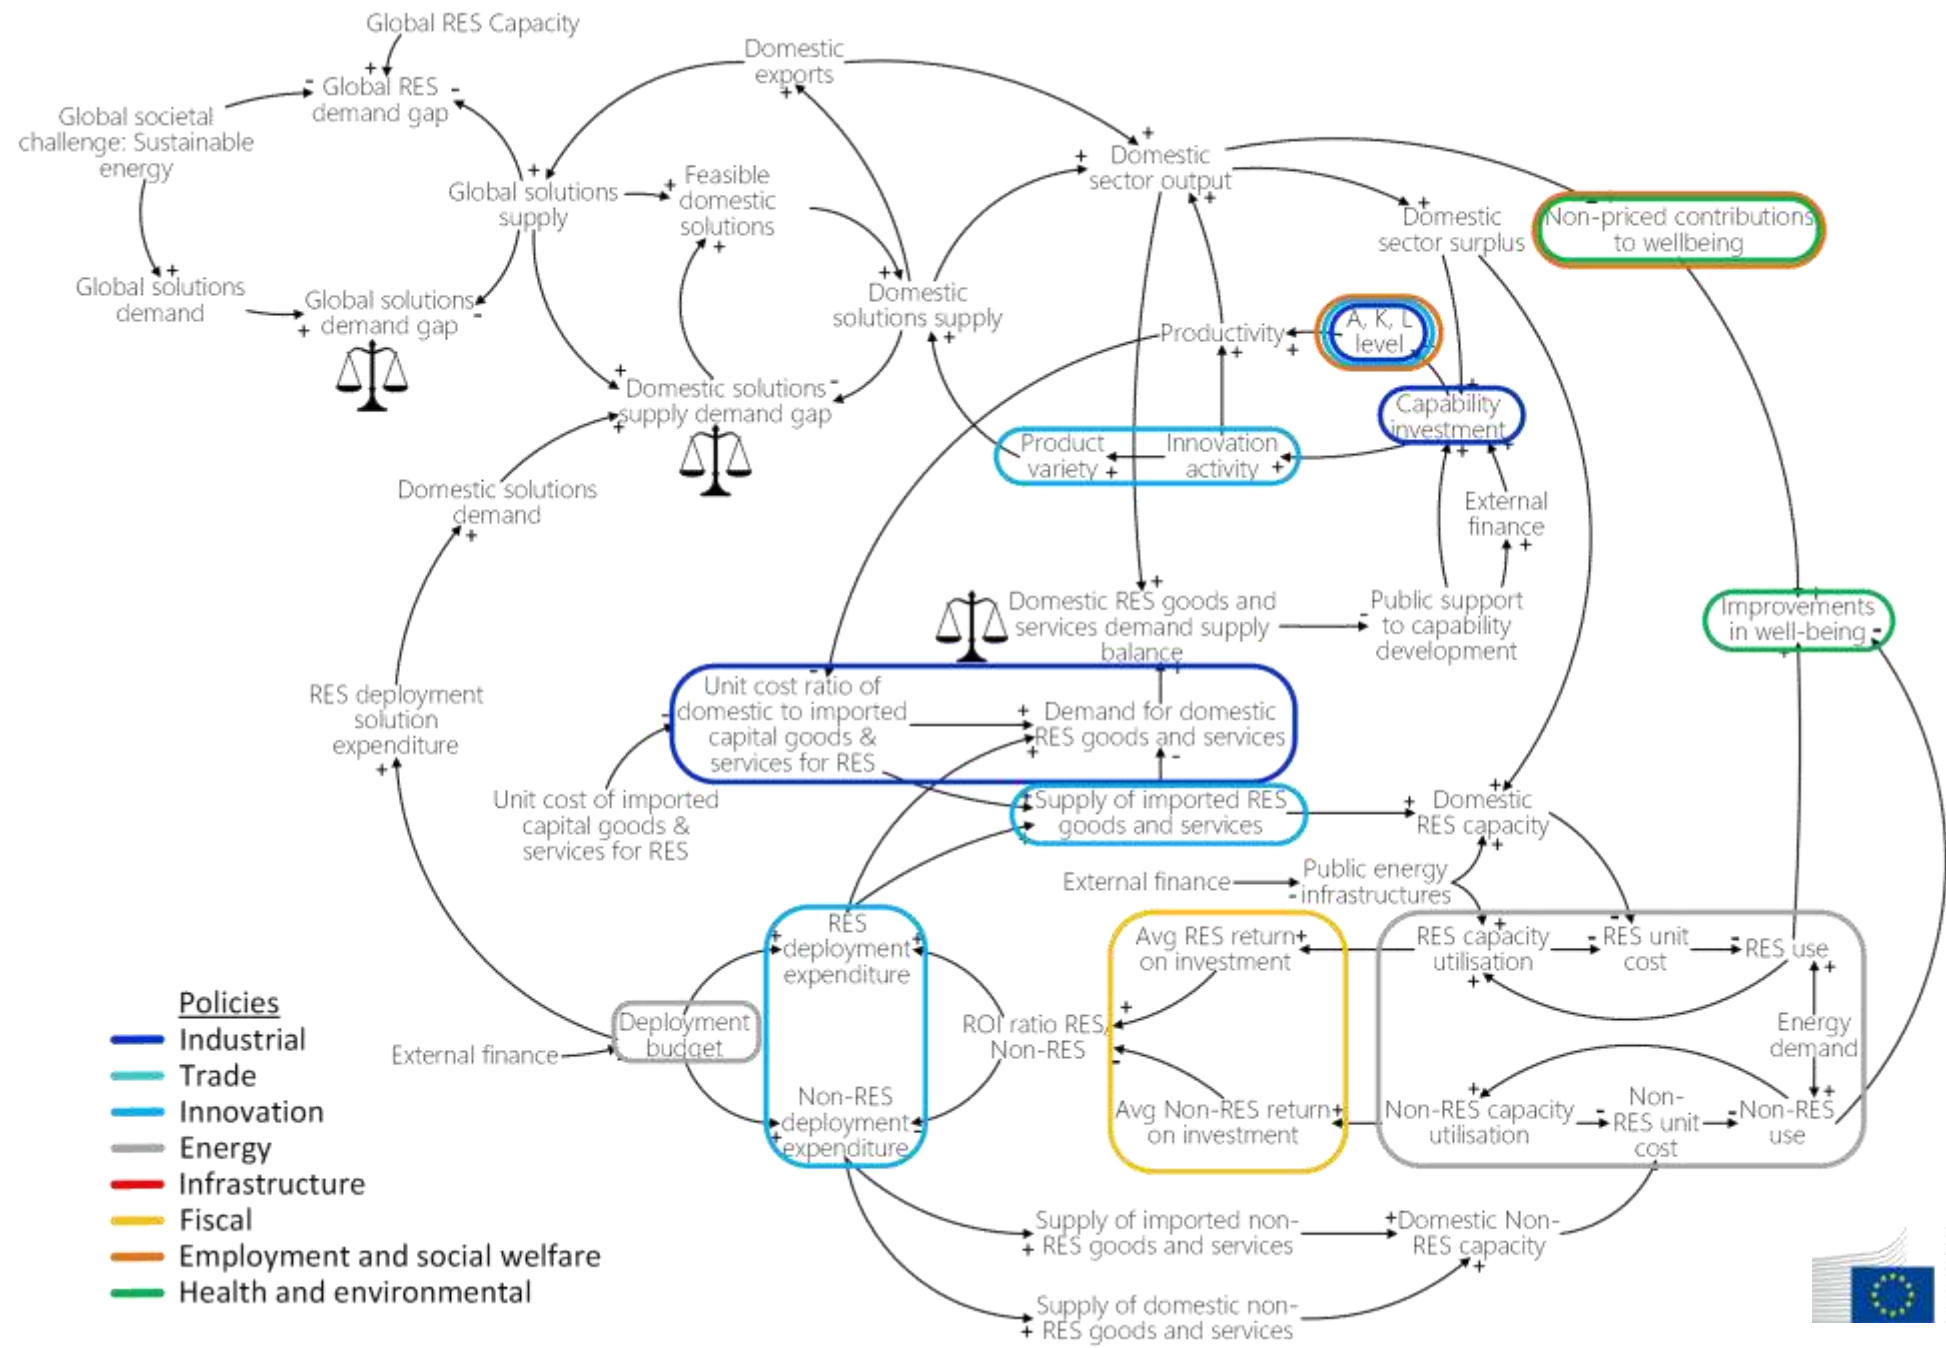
Global RES Capacity

Global RES demand gap

Global societal challenge: Sustainable energy

Global solutions supply

Feasible domestic solutions

Domestic exports

Domestic sector output

Domestic sector surplus

Non-priced contributions to wellbeing

Global solutions demand

Global solutions demand gap

Domestic solutions supply

Productivity

A, K, L level

Capability investment

Domestic solutions supply demand gap

Product variety

Innovation activity

External finance

Domestic solutions demand

Domestic RES goods and services demand supply balance

Public support to capability development

Improvements in well-being

RES deployment solution expenditure

Unit cost ratio of domestic to imported capital goods & services for RES

Demand for domestic RES goods and services

Unit cost of imported capital goods & services for RES

Supply of imported RES goods and services

Domestic RES capacity

External finance

Public energy infrastructures

RES deployment expenditure

Avg RES return on investment

RES capacity utilisation

RES unit cost

RES use

ROI ratio RES/ Non-RES

Energy demand

Deployment budget

External finance

Non-RES deployment expenditure

Avg Non-RES return on investment

Non-RES capacity utilisation

Non-RES unit cost

Non-RES use

Supply of imported non-RES goods and services

Domestic Non-RES capacity

Supply of domestic non-RES goods and services

Policies
Industrial
Trade
Innovation
Energy
Infrastructure
Fiscal
Employment and social welfare
Health and environmental